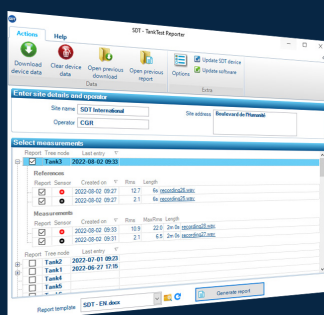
SDT - TankTest Reporter

Actions Help

Download device data

Clear device data

Open previous download

Open previous report

Data

Options

Update SDT device

Update software

Extra

Enter site details and operator

Site name SDT International

Operator CGR

Site address Boulevard de l'Humanité

Select measurements

| Report | Tree mode | Last entry |
|---|---|---|
| ☑ | Task3 | 2022-08-02 09:33 |

References

| Report | Sensor | Created on | Rms | Length | |
|---|---|---|---|---|---|
| ☑ | | 2022-08-02 09:27 | 12.7 | 6s | recording25.wav |
| ☑ | | 2022-08-02 09:27 | 2.1 | 6s | recording26.wav |

Measurements

| Report | Sensor | Created on | Rms | Max/Rms | Length | |
|---|---|---|---|---|---|---|
| ☑ | | 2022-08-02 09:33 | 10.9 | 22.0 | 2m 0s | recording28.wav |
| ☑ | | 2022-08-02 09:31 | 2.1 | 6.5 | 2m 0s | recording27.wav |

| Report | Tree mode | Last entry |
|---|---|---|
| ☐ | Task2 | 2022-07-01 09:23 |
| ☐ | Task1 | 2022-06-27 17:05 |
| ☐ | Task4 | |
| ☐ | Task5 | |

Report template SDT - EN.docx

Generate report